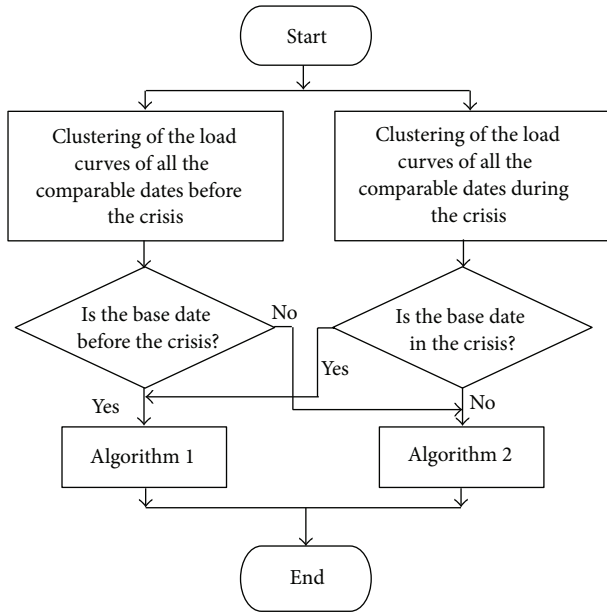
Start

Clustering of the load curves of all the comparable dates before the crisis

Clustering of the load curves of all the comparable dates during the crisis

Is the base date before the crisis?

No

Is the base date in the crisis?

Yes

Yes

No

Algorithm 1

Algorithm 2

End